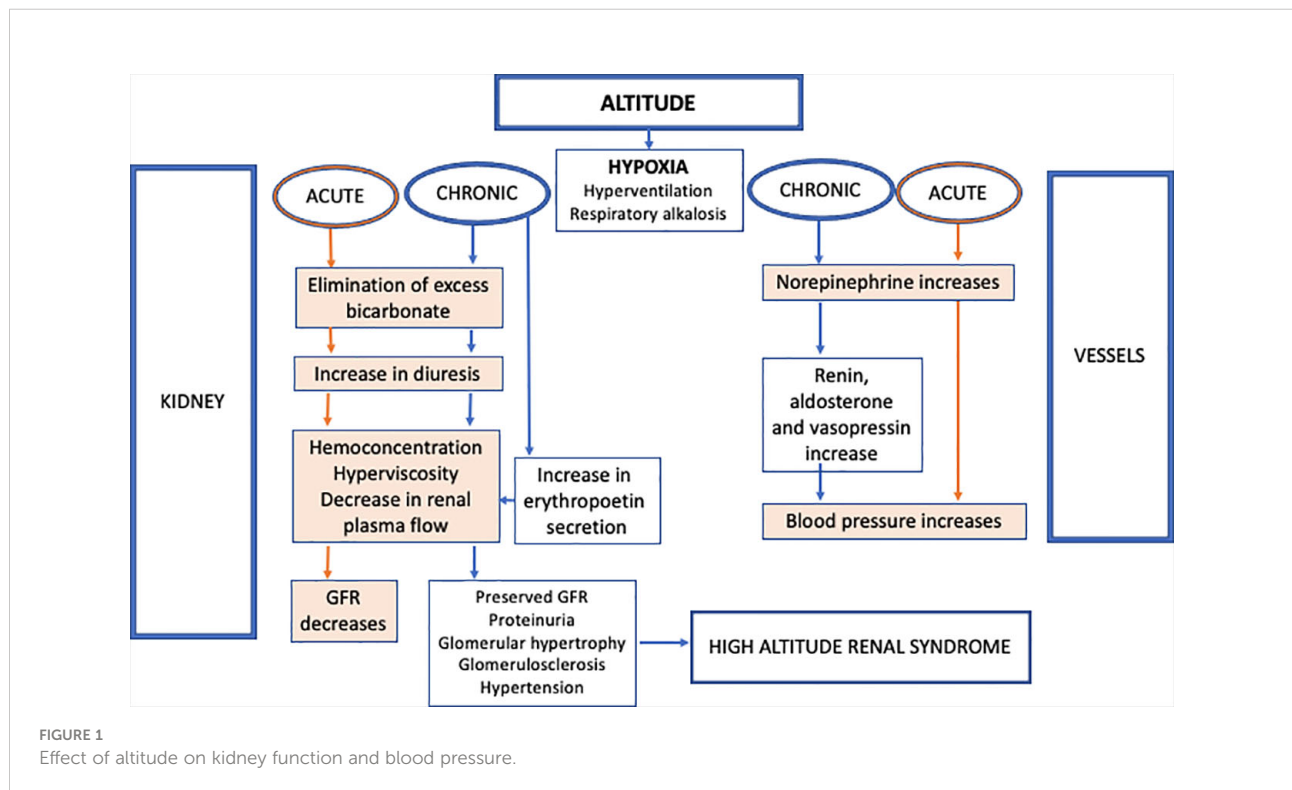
ALTITUDE

HYPOXIA
Hyperventilation
Respiratory alkalosis

KIDNEY

ACUTE

CHRONIC

Elimination of excess bicarbonate

Increase in diuresis

Hemoconcentration
Hyperviscosity
Decrease in renal plasma flow

Increase in erythropoetin secretion

GFR decreases

Preserved GFR
Proteinuria
Glomerular hypertrophy
Glomerulosclerosis
Hypertension

HIGH ALTITUDE RENAL SYNDROME

CHRONIC

ACUTE

VESSELS

Norepinephrine increases

Renin, aldosterone and vasopressin increase

Blood pressure increases

FIGURE 1
Effect of altitude on kidney function and blood pressure.